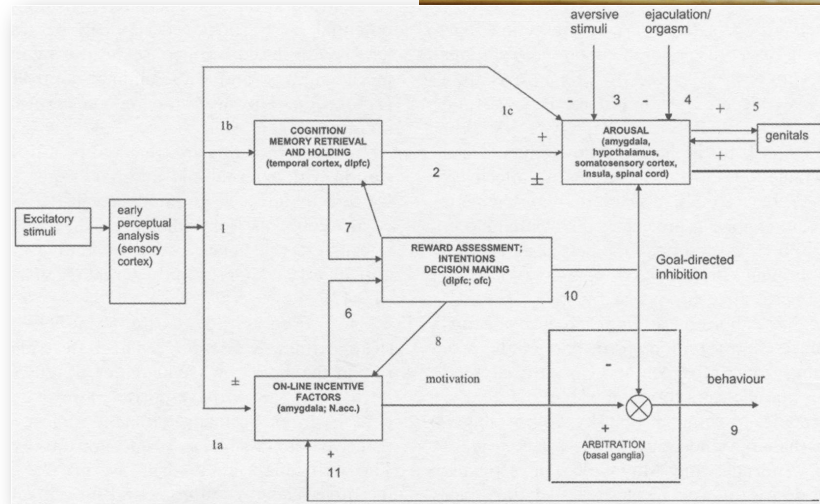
aversive stimuli

ejaculation/ orgasm

- 3 - 4 + 5

1b

1c

COGNITION/ MEMORY RETRIEVAL AND HOLDING (temporal cortex, dlpfc)

+

AROUSAL (amygdala, hypothalamus, somatosensory cortex, insula, spinal cord)

genitals

+

2

±

Excitatory stimuli

early perceptual analysis (sensory cortex)

1

7

REWARD ASSESSMENT; INTENTIONS DECISION MAKING (dlpfc; ofc)

Goal-directed inhibition

6

10

8

-

±

ON-LINE INCENTIVE FACTORS (amygdala; N.acc.)

motivation

behaviour

+

ARBITRATION (basal ganglia)

9

1a

+

11